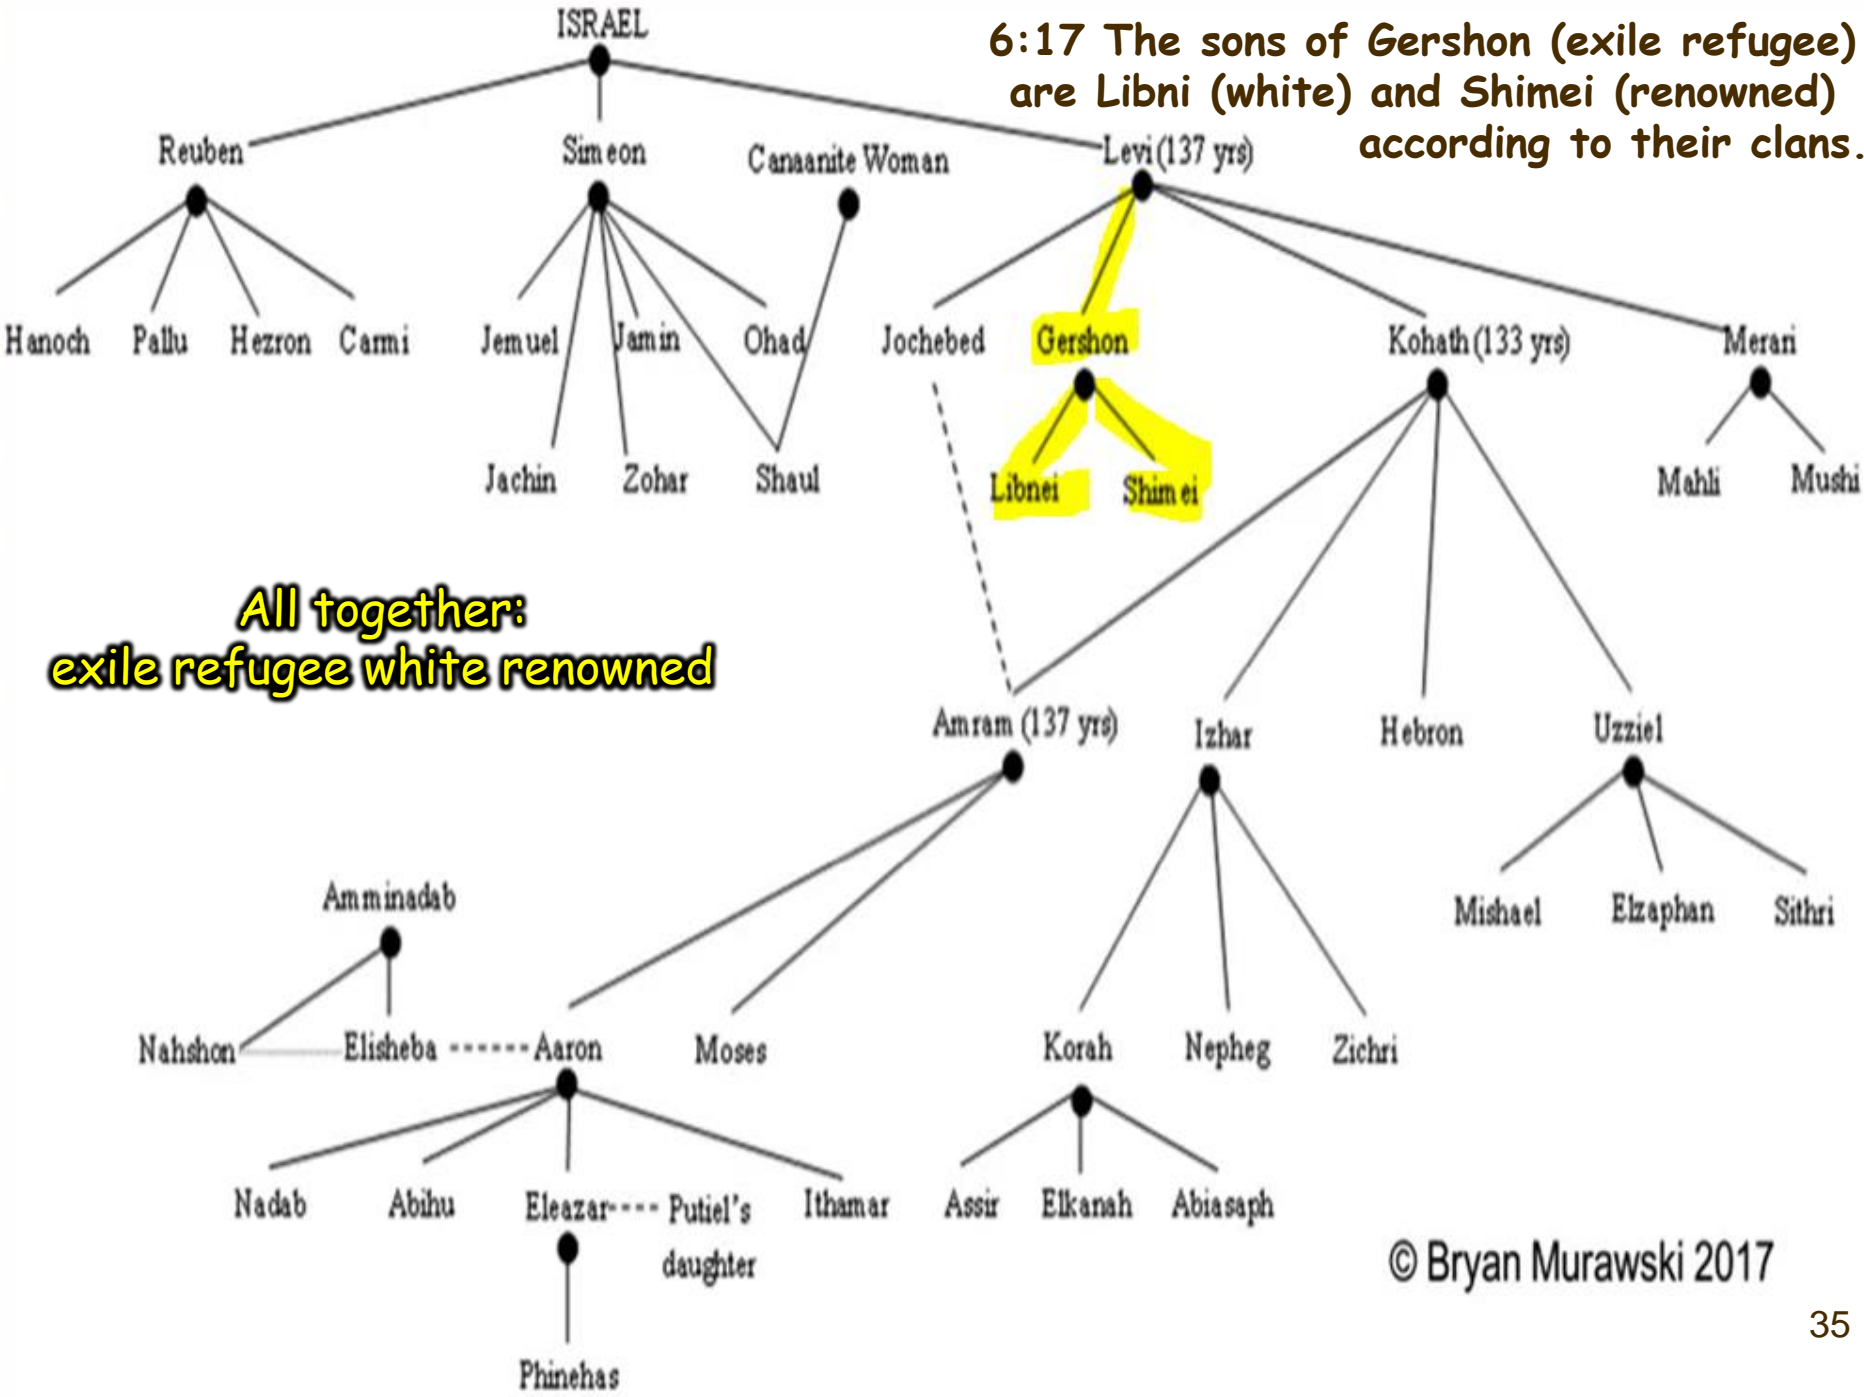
6:17 The sons of Gershon (exile refugee) are Libni (white) and Shimei (renowned) according to their clans.

ISRAEL

Reuben

Simeon

Canaanite Woman

Levi (137 yrs)

Hanoch Pallu Hezron Carmi

Jemuel Jamin Ohad

Jachin Zohar Shaul

Jochebed Gershon Kohath (133 yrs) Merari

Libnei Shimei

Mahli Mushi

All together:
exile refugee white renowned

Amram (137 yrs) Izhar Hebron Uzziel

Mishael Elzaphan Sithri

Amminadab

Nahshon Elisheba Aaron Moses

Korah Nepheg Zichri

Nadab Abihu Eleazar Putiel's daughter Ithamar

Assir Elkanah Abiasaph

Phinehas

© Bryan Murawski 2017

35